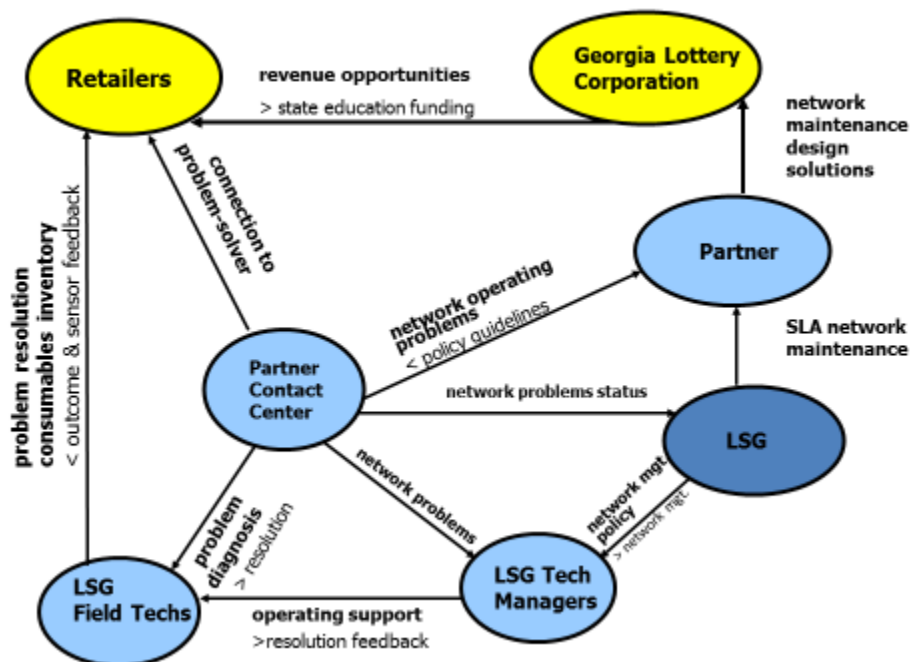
Retailers

Georgia Lottery Corporation

revenue opportunities
> state education funding

network maintenance design solutions

connection to problem-solver

problem resolution
consumables inventory
< outcome & sensor feedback

Partner

network operating problems
< policy guidelines

SLA network maintenance

Partner Contact Center

network problems status

LSG

network problems

network mgt policy
> network mgt

problem diagnosis
> resolution

LSG Field Techs

operating support
>resolution feedback

LSG Tech Managers